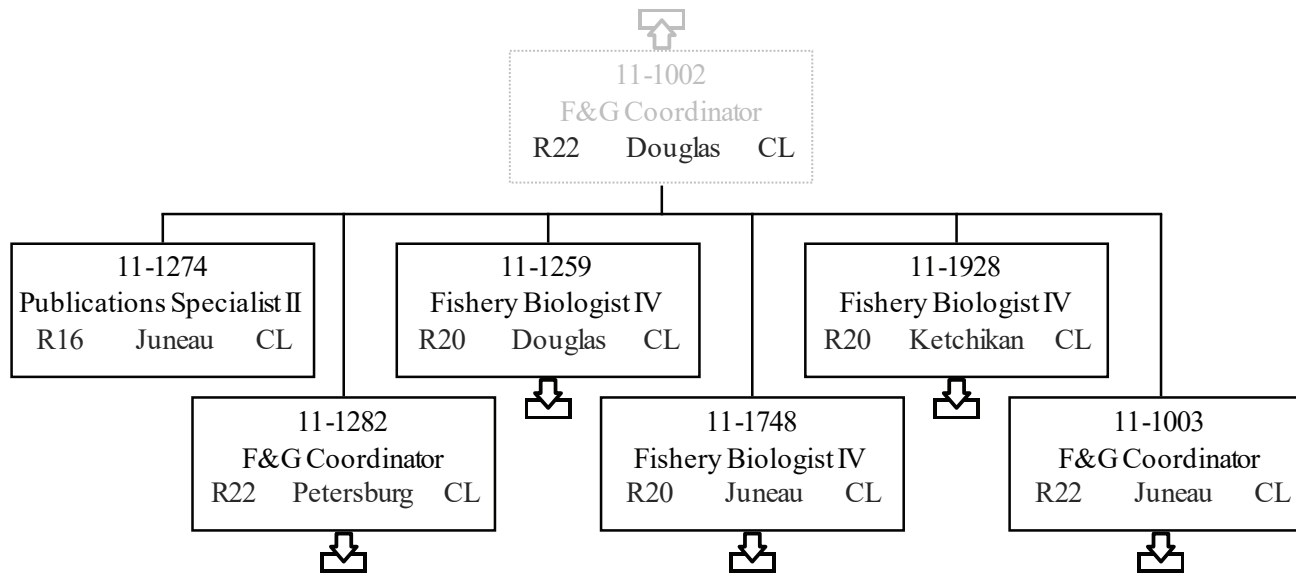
11-1002
F&G Coordinator
R22 Douglas CL

11-1274
Publications Specialist II
R16 Juneau CL

11-1259
Fishery Biologist IV
R20 Douglas CL

11-1928
Fishery Biologist IV
R20 Ketchikan CL

11-1282
F&G Coordinator
R22 Petersburg CL

11-1748
Fishery Biologist IV
R20 Juneau CL

11-1003
F&G Coordinator
R22 Juneau CL